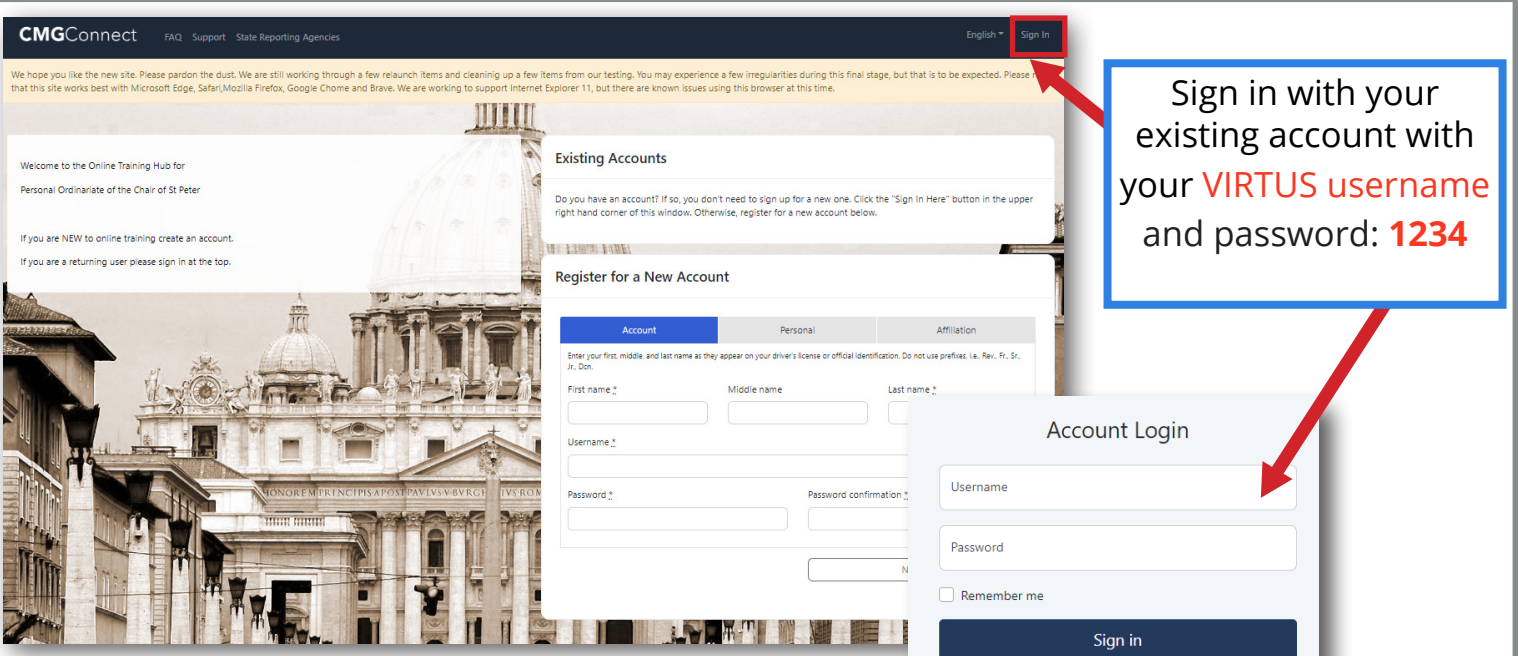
CMGConnect FAQ Support State Reporting Agencies

English Sign In

We hope you like the new site. Please pardon the dust. We are still working through a few relaunch items and cleaning up a few items from our testing. You may experience a few irregularities during this final stage, but that is to be expected. Please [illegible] that this site works best with Microsoft Edge, Safari,Mozilla Firefox, Google Chome and Brave. We are working to support Internet Explorer 11, but there are known issues using this browser at this time.

Welcome to the Online Training Hub for

Personal Ordinariate of the Chair of St Peter

If you are NEW to online training create an account.

If you are a returning user please sign in at the top.

Existing Accounts

Do you have an account? If so, you don't need to sign up for a new one. Click the "Sign In Here" button in the upper right hand corner of this window. Otherwise, register for a new account below.

Register for a New Account

Account Personal Affiliation

Enter your first, middle, and last name as they appear on your driver's license or official identification. Do not use prefixes, i.e., Rev., Fr., Sr., Jr., Dcn.

First name * Middle name Last name *

Username *

Password * Password confirmation *

N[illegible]

HONOREM PRINCIPIS APOST PAVLVS V BVRGH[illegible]IVS ROM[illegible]

Sign in with your existing account with your VIRTUS username and password: 1234

Account Login

Username

Password

Remember me

Sign in